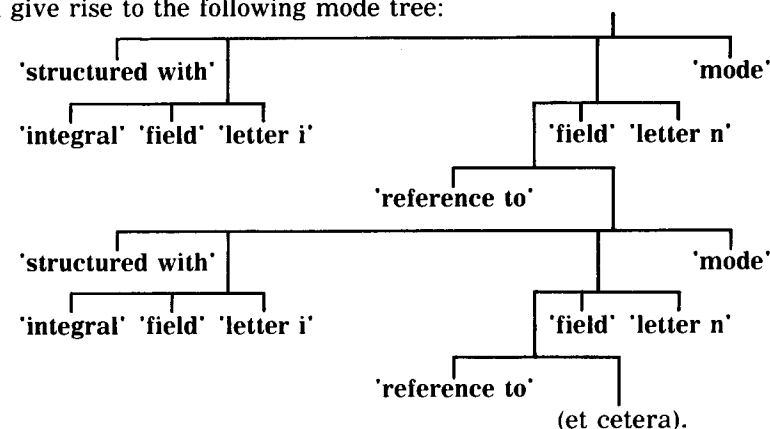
give rise to the following mode tree:

'structured with' 'mode'

'integral' 'field' 'letter i' 'field' 'letter n'

'reference to'

'structured with' 'mode'

'integral' 'field' 'letter i' 'field' 'letter n'

'reference to'

(et cetera).